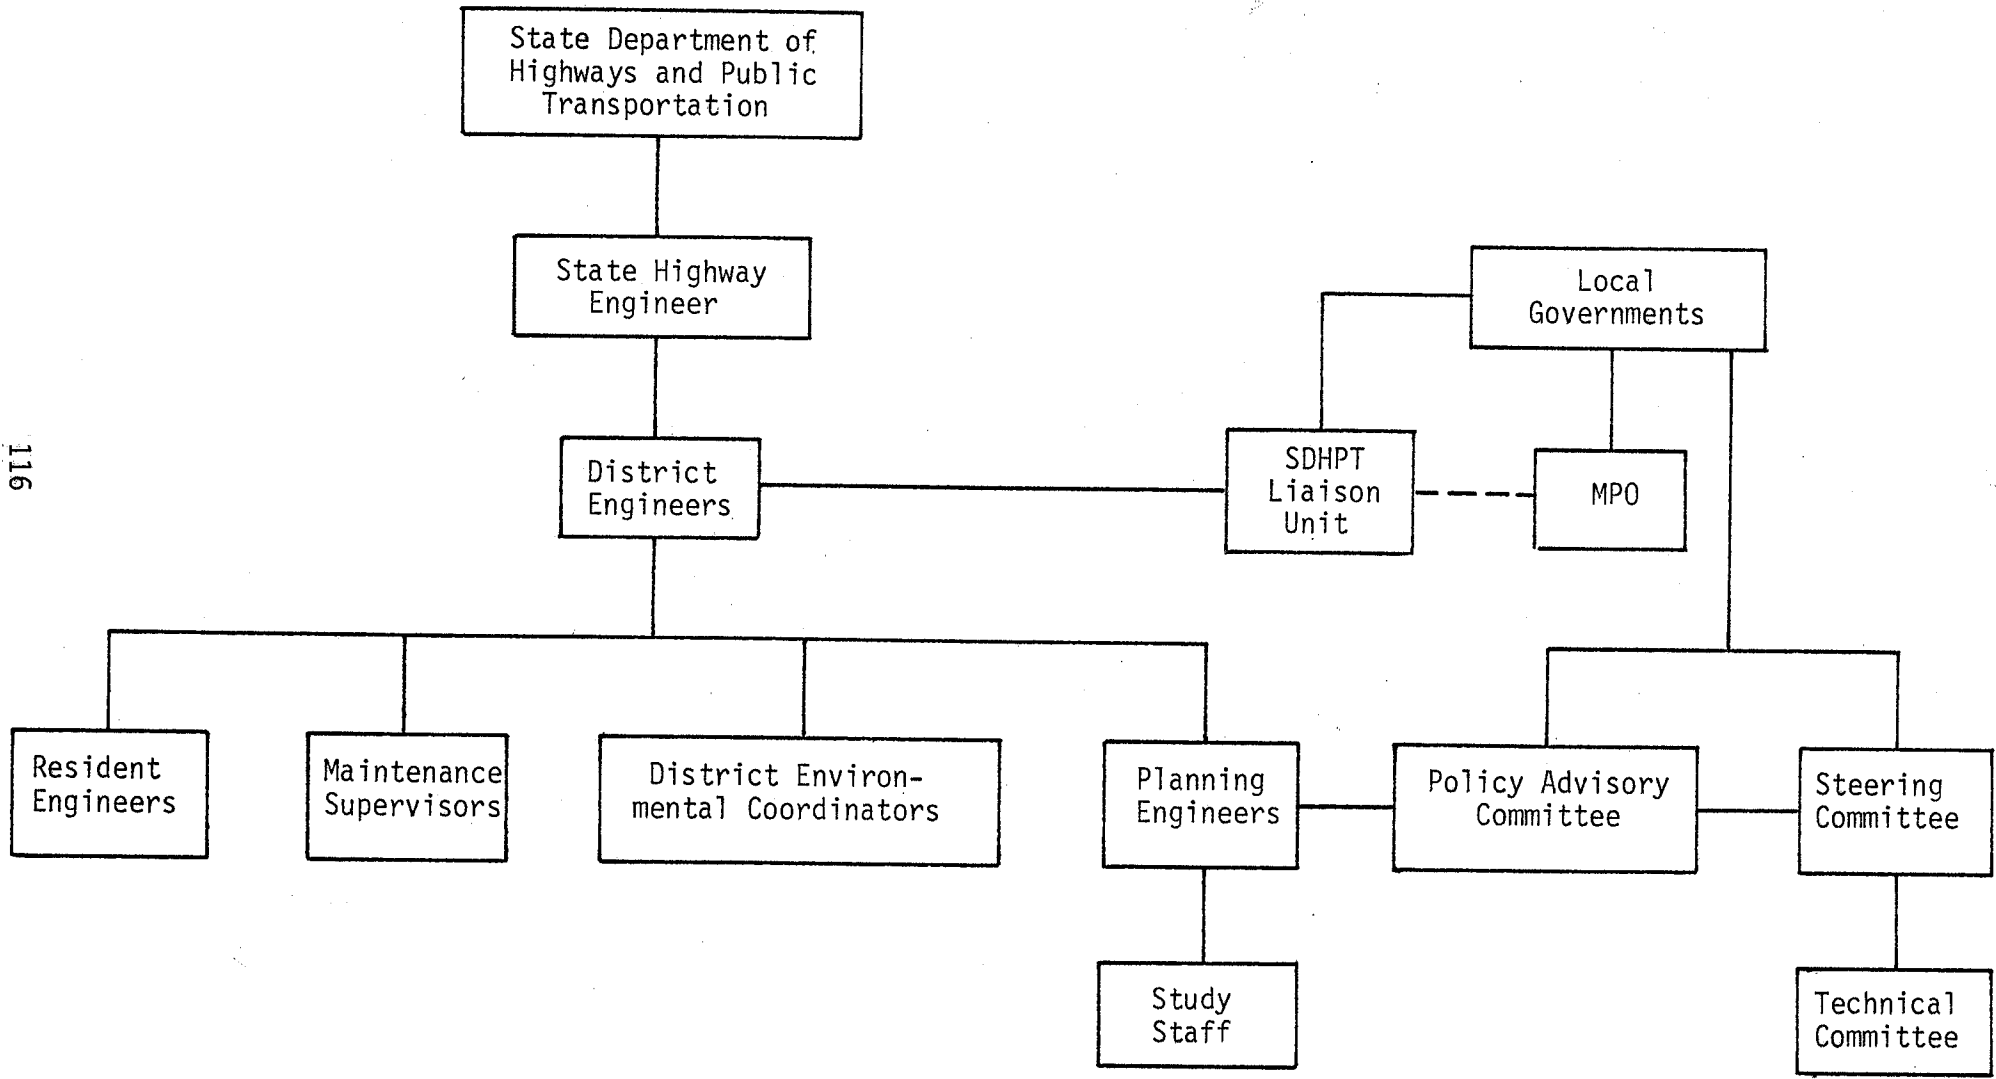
State Department of Highways and Public Transportation

State Highway Engineer

Local Governments

116

District Engineers

SDHPT Liaison Unit

MPO

Resident Engineers

Maintenance Supervisors

District Environmental Coordinators

Planning Engineers

Policy Advisory Committee

Steering Committee

Study Staff

Technical Committee